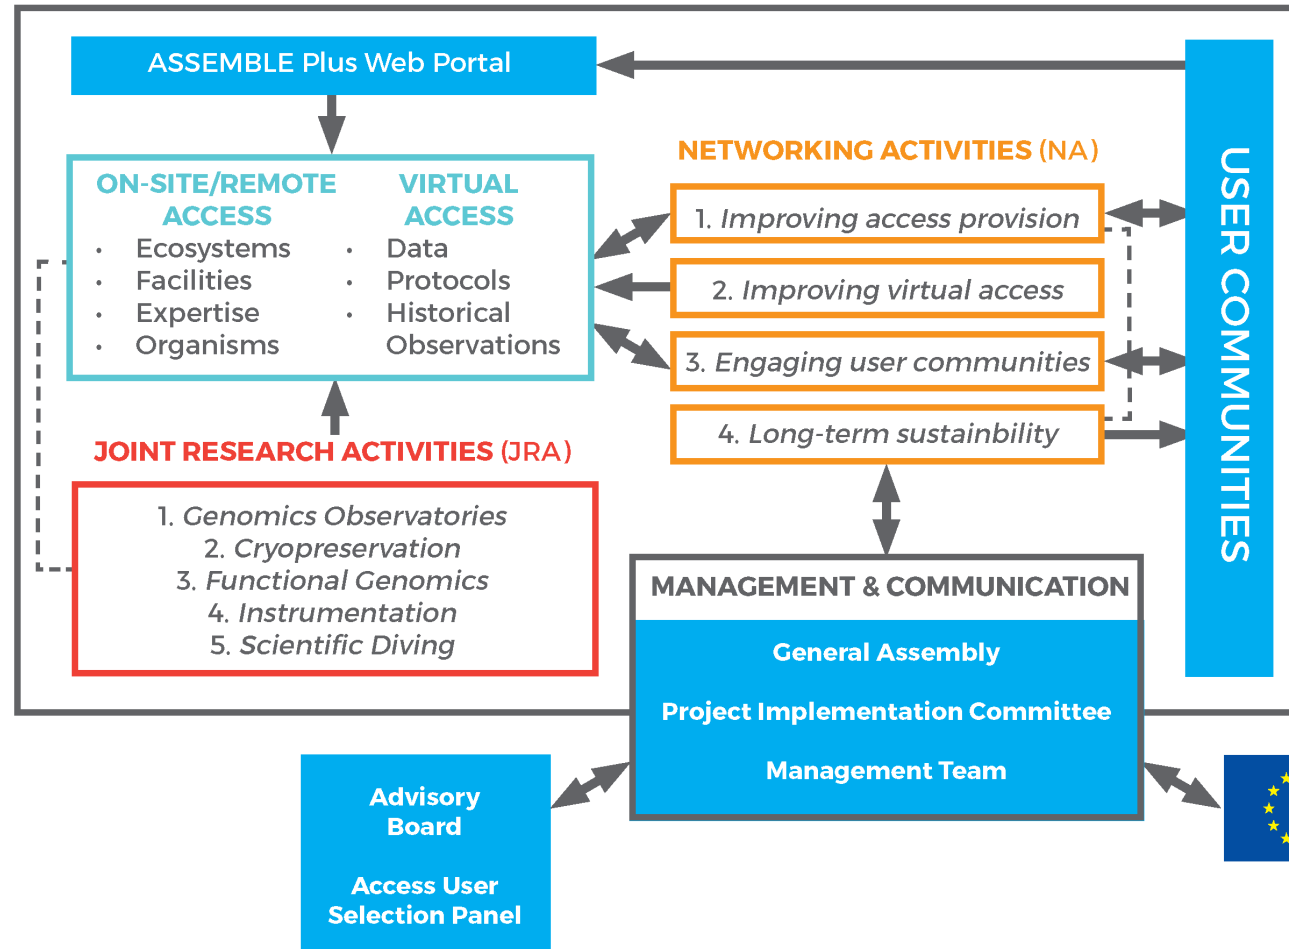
ASSEMBLE Plus Web Portal

ON-SITE/REMOTE ACCESS
- Ecosystems
- Facilities
- Expertise
- Organisms

VIRTUAL ACCESS
- Data
- Protocols
- Historical Observations

NETWORKING ACTIVITIES (NA)

1. *Improving access provision*

2. *Improving virtual access*

3. *Engaging user communities*

4. *Long-term sustainbility*

USER COMMUNITIES

JOINT RESEARCH ACTIVITIES (JRA)

1. *Genomics Observatories*
2. *Cryopreservation*
3. *Functional Genomics*
4. *Instrumentation*
5. *Scientific Diving*

MANAGEMENT & COMMUNICATION

General Assembly

Project Implementation Committee

Management Team

Advisory Board

Access User Selection Panel